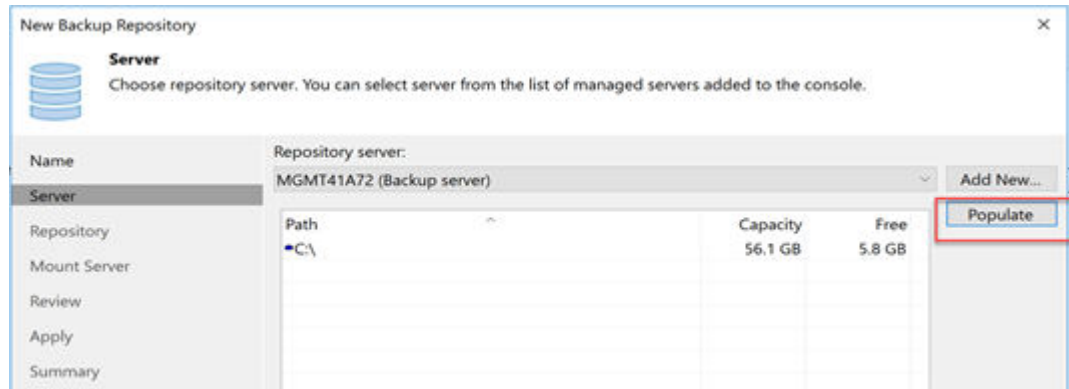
New Backup Repository

×

Server

Choose repository server. You can select server from the list of managed servers added to the console.

Name

Server

Repository

Mount Server

Review

Apply

Summary

Repository server:

MGMT41A72 (Backup server)

Add New...

Populate

| Path | Capacity | Free |
|---|---|---|
| C:\ | 56.1 GB | 5.8 GB |